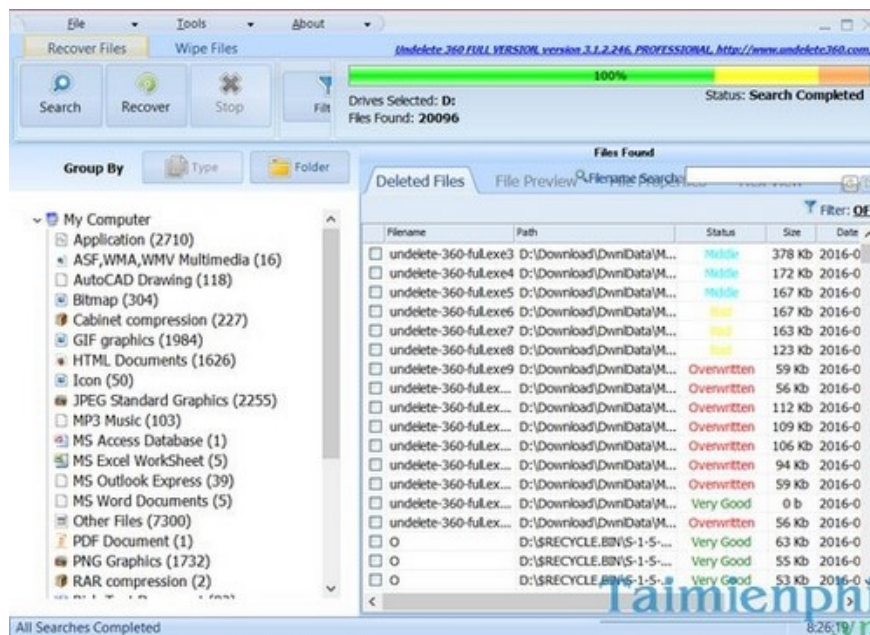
File Tools About

Recover Files Wipe Files

Undelete 360 FULL VERSION, version 3.1.2.246, PROFESSIONAL, http://www.undelete360.com

Search Recover Stop Filt

100%

Drives Selected: D:
Files Found: 20096

Status: Search Completed

Group By Type Folder

Files Found

Deleted Files File Preview Filename Search

Filter: OF

My Computer
Application (2710)
ASF,WMA,WMV Multimedia (16)
AutoCAD Drawing (118)
Bitmap (304)
Cabinet compression (227)
GIF graphics (1984)
HTML Documents (1626)
Icon (50)
JPEG Standard Graphics (2255)
MP3 Music (103)
MS Access Database (1)
MS Excel WorkSheet (5)
MS Outlook Express (39)
MS Word Documents (5)
Other Files (7300)
PDF Document (1)
PNG Graphics (1732)
RAR compression (2)

| Filename | Path | Status | Size | Date |
|---|---|---|---|---|
| undelete-360-full.exe3 | D:\Download\DwnlData\M... | Middle | 378 Kb | 2016-0 |
| undelete-360-full.exe4 | D:\Download\DwnlData\M... | Middle | 172 Kb | 2016-0 |
| undelete-360-full.exe5 | D:\Download\DwnlData\M... | Middle | 167 Kb | 2016-0 |
| undelete-360-full.exe6 | D:\Download\DwnlData\M... | Bad | 167 Kb | 2016-0 |
| undelete-360-full.exe7 | D:\Download\DwnlData\M... | Bad | 163 Kb | 2016-0 |
| undelete-360-full.exe8 | D:\Download\DwnlData\M... | Bad | 123 Kb | 2016-0 |
| undelete-360-full.exe9 | D:\Download\DwnlData\M... | Overwritten | 59 Kb | 2016-0 |
| undelete-360-full.ex... | D:\Download\DwnlData\M... | Overwritten | 56 Kb | 2016-0 |
| undelete-360-full.ex... | D:\Download\DwnlData\M... | Overwritten | 112 Kb | 2016-0 |
| undelete-360-full.ex... | D:\Download\DwnlData\M... | Overwritten | 109 Kb | 2016-0 |
| undelete-360-full.ex... | D:\Download\DwnlData\M... | Overwritten | 106 Kb | 2016-0 |
| undelete-360-full.ex... | D:\Download\DwnlData\M... | Overwritten | 94 Kb | 2016-0 |
| undelete-360-full.ex... | D:\Download\DwnlData\M... | Overwritten | 59 Kb | 2016-0 |
| undelete-360-full.ex... | D:\Download\DwnlData\M... | Very Good | 0 b | 2016-0 |
| undelete-360-full.ex... | D:\Download\DwnlData\M... | Overwritten | 56 Kb | 2016-0 |
| O | D:\$RECYCLE.BIN\S-1-5-... | Very Good | 63 Kb | 2016-0 |
| O | D:\$RECYCLE.BIN\S-1-5-... | Very Good | 55 Kb | 2016-0 |
| O | D:\$RECYCLE.BIN\S-1-5-... | Very Good | 53 Kb | 2016-0 |

Taimienphi

All Searches Completed

8:26:19